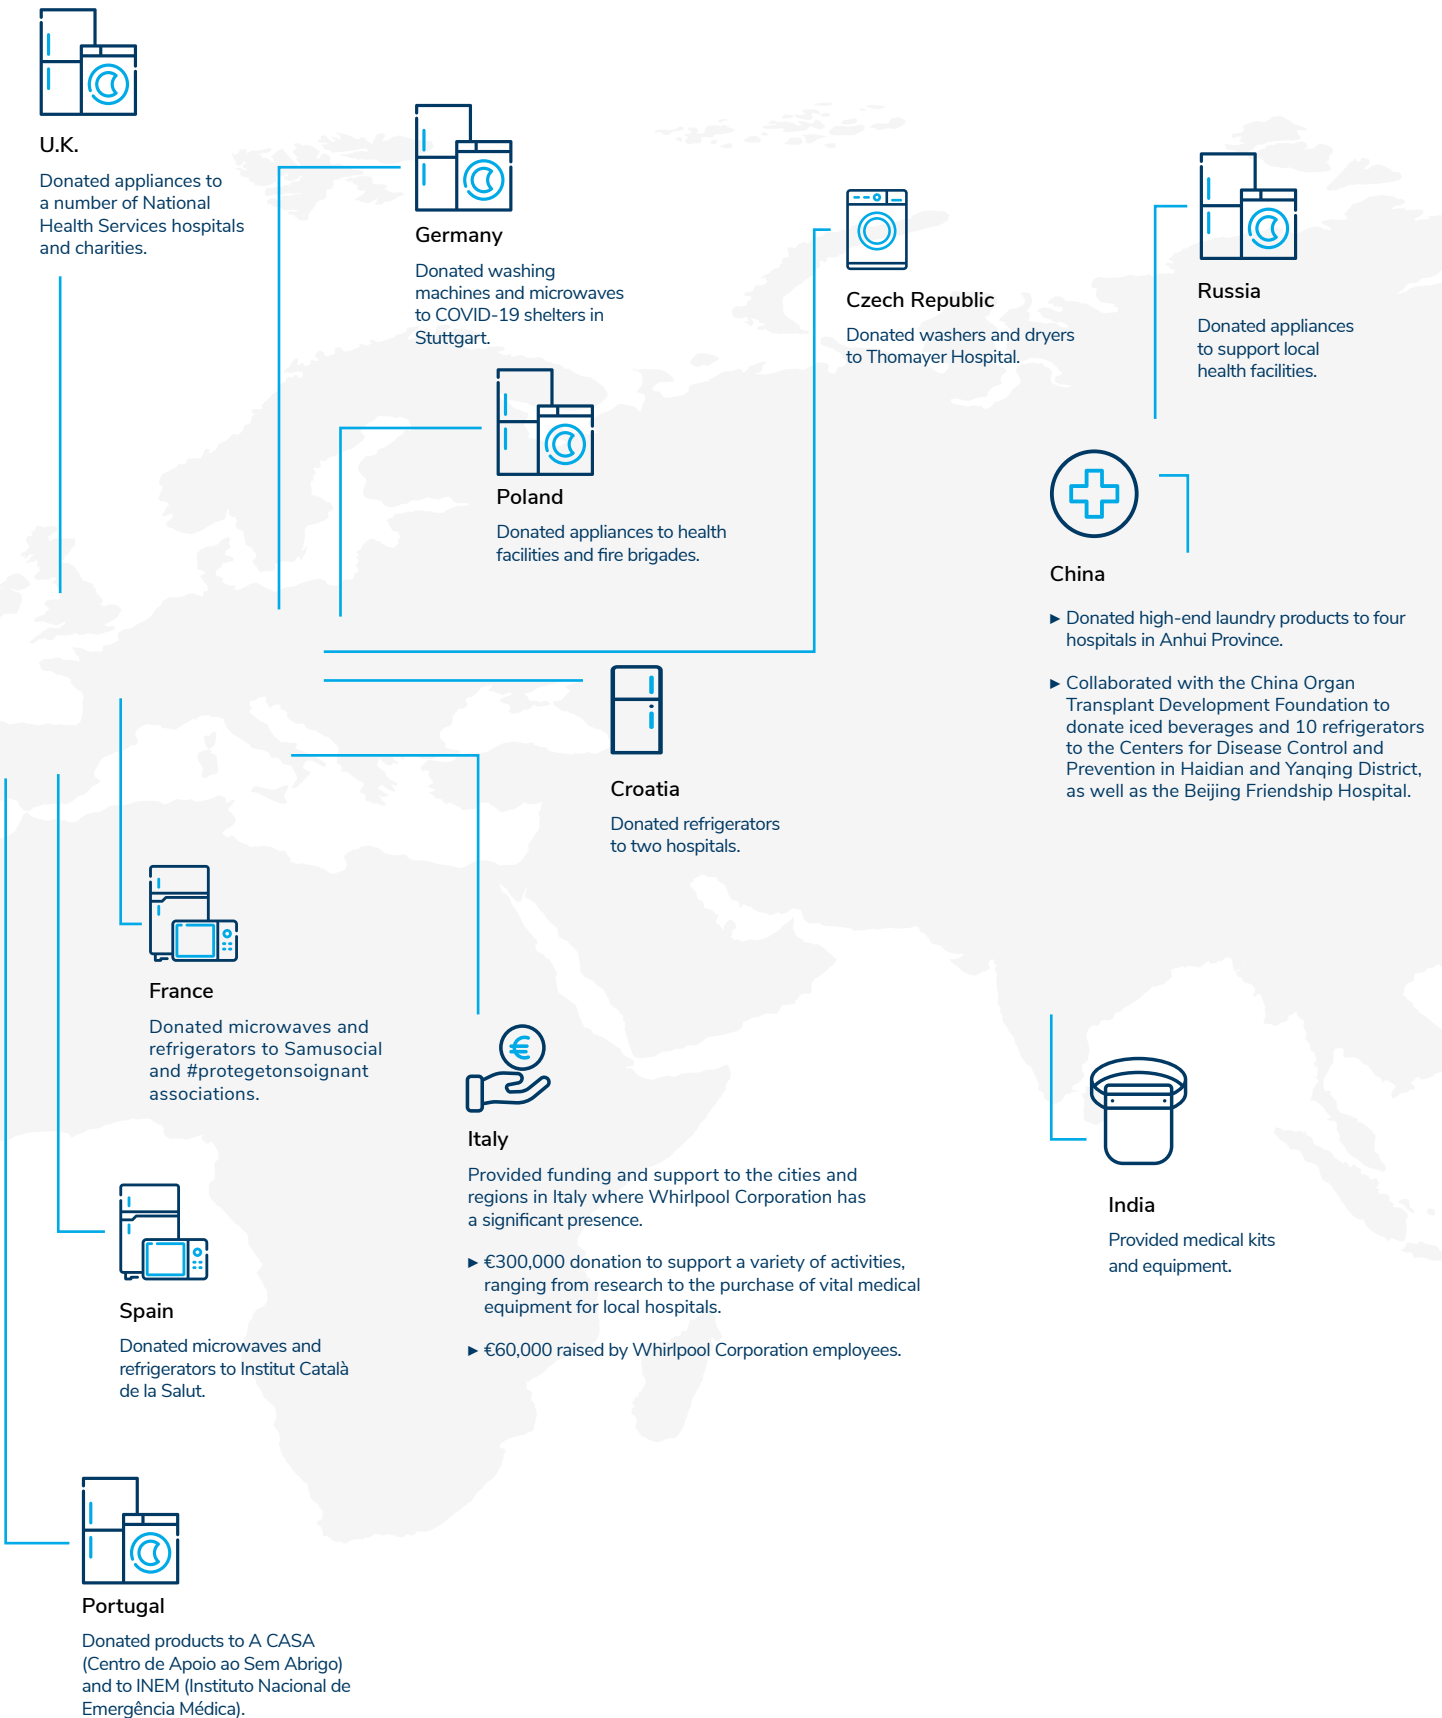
U.K.

Donated appliances to a number of National Health Services hospitals and charities.

Germany

Donated washing machines and microwaves to COVID-19 shelters in Stuttgart.

Czech Republic

Donated washers and dryers to Thomayer Hospital.

Russia

Donated appliances to support local health facilities.

Poland

Donated appliances to health facilities and fire brigades.

China

▸ Donated high-end laundry products to four hospitals in Anhui Province.

▸ Collaborated with the China Organ Transplant Development Foundation to donate iced beverages and 10 refrigerators to the Centers for Disease Control and Prevention in Haidian and Yanqing District, as well as the Beijing Friendship Hospital.

Croatia

Donated refrigerators to two hospitals.

France

Donated microwaves and refrigerators to Samusocial and #protegetonsoignant associations.

Italy

Provided funding and support to the cities and regions in Italy where Whirlpool Corporation has a significant presence.

▸ €300,000 donation to support a variety of activities, ranging from research to the purchase of vital medical equipment for local hospitals.

▸ €60,000 raised by Whirlpool Corporation employees.

India

Provided medical kits and equipment.

Spain

Donated microwaves and refrigerators to Institut Català de la Salut.

Portugal

Donated products to A CASA (Centro de Apoio ao Sem Abrigo) and to INEM (Instituto Nacional de Emergência Médica).